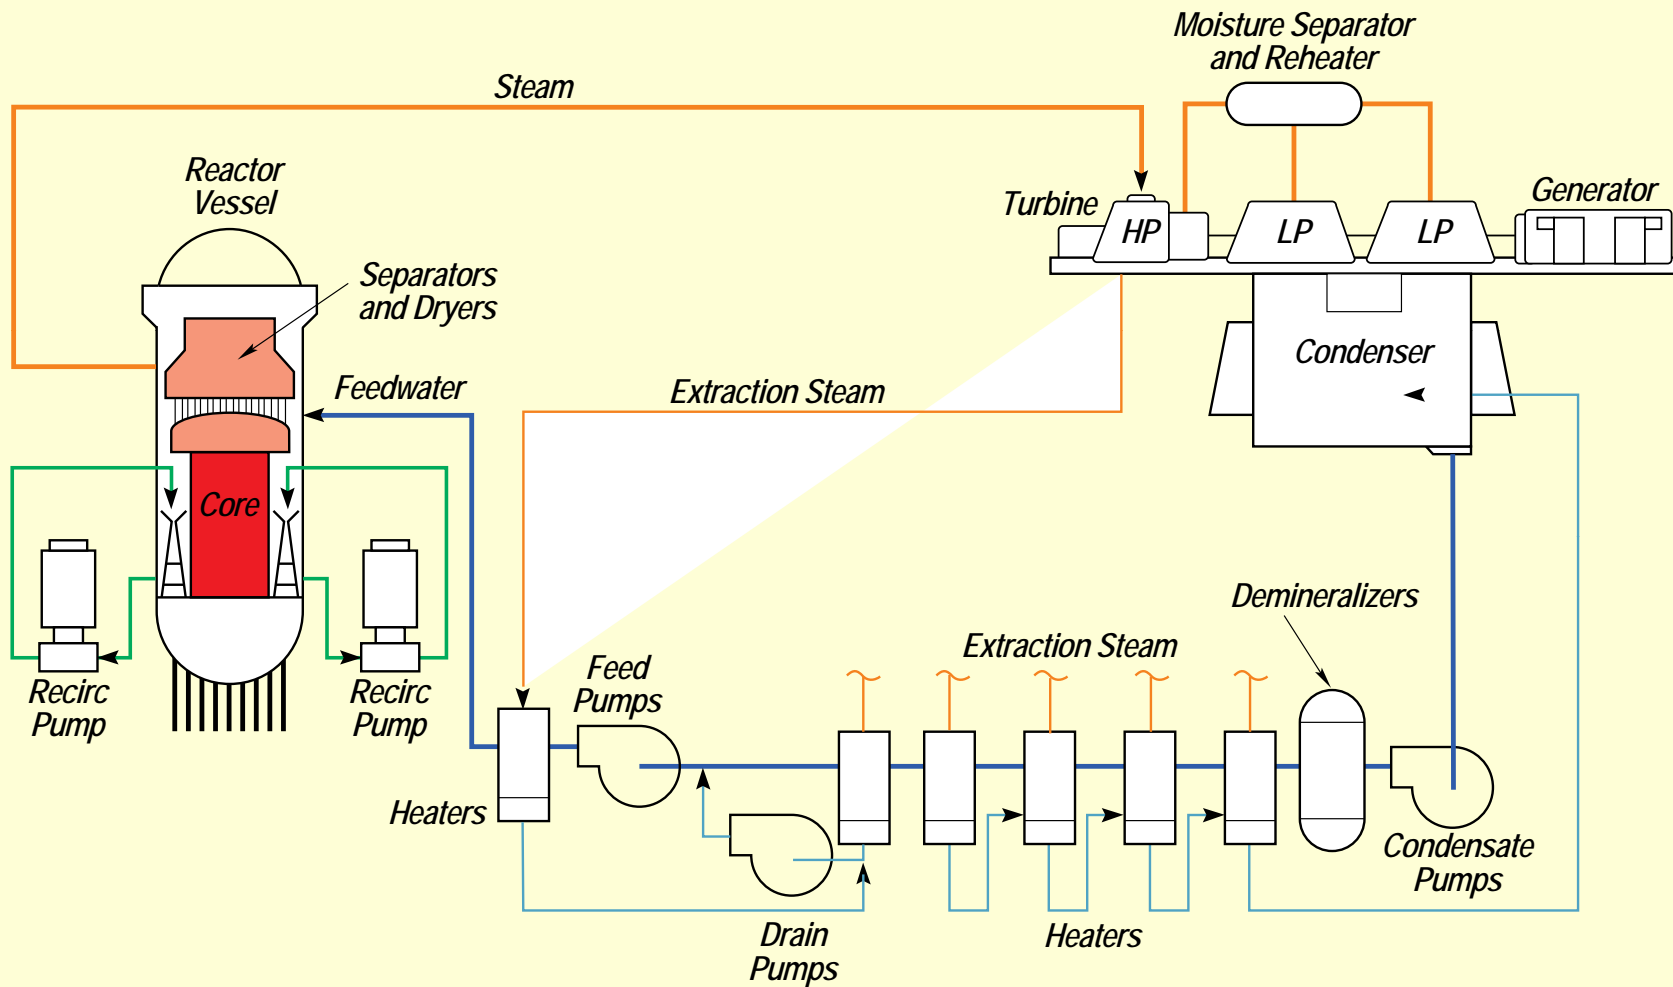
Moisture Separator and Reheater

Steam

Reactor Vessel

Turbine

HP

LP

LP

Generator

Separators and Dryers

Condenser

Feedwater

Extraction Steam

Core

Demineralizers

Extraction Steam

Feed Pumps

Recirc Pump

Recirc Pump

Heaters

Condensate Pumps

Drain Pumps

Heaters